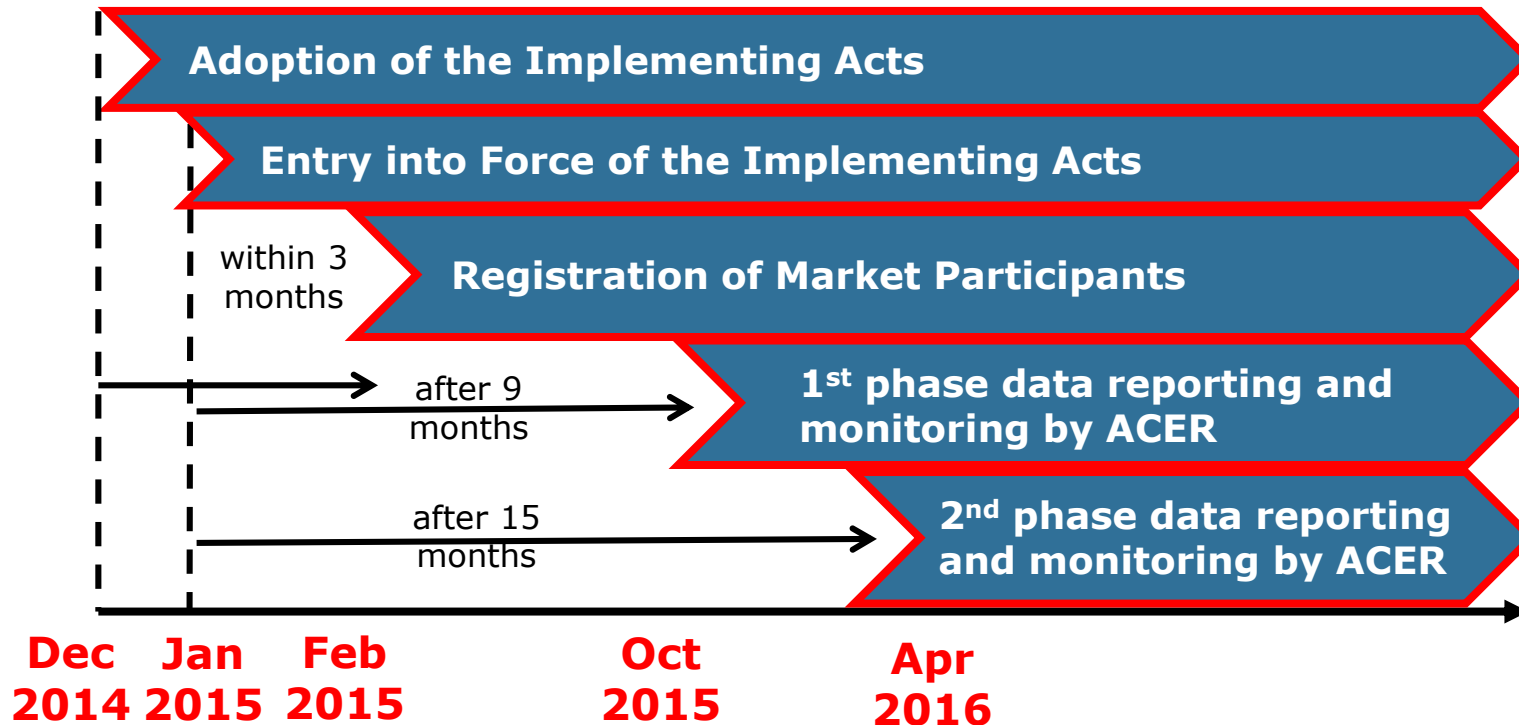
Adoption of the Implementing Acts

Entry into Force of the Implementing Acts

within 3 months

Registration of Market Participants

after 9 months

1$^{st}$ phase data reporting and monitoring by ACER

after 15 months

2$^{nd}$ phase data reporting and monitoring by ACER

Dec 2014 Jan 2015 Feb 2015 Oct 2015 Apr 2016